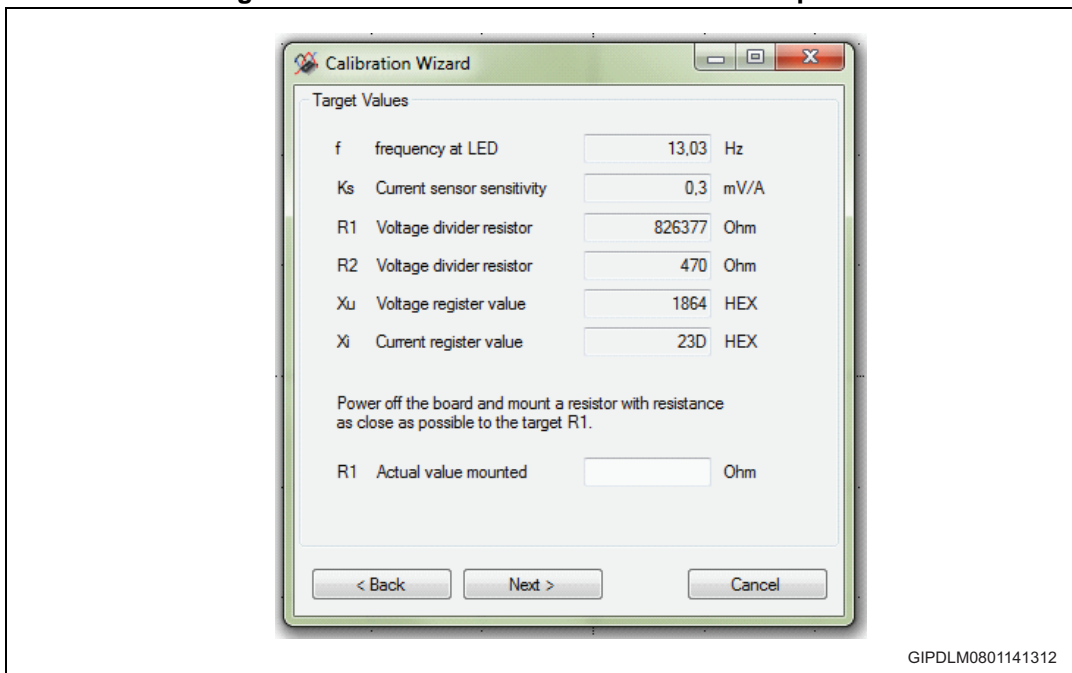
Calibration Wizard

Target Values

| | | | |
|---|---|---|---|
| f | frequency at LED | 13,03 | Hz |
| Ks | Current sensor sensitivity | 0,3 | mV/A |
| R1 | Voltage divider resistor | 826377 | Ohm |
| R2 | Voltage divider resistor | 470 | Ohm |
| Xu | Voltage register value | 1864 | HEX |
| Xi | Current register value | 23D | HEX |

Power off the board and mount a resistor with resistance as close as possible to the target R1.

R1 Actual value mounted Ohm

< Back Next > Cancel

GIPDLM0801141312